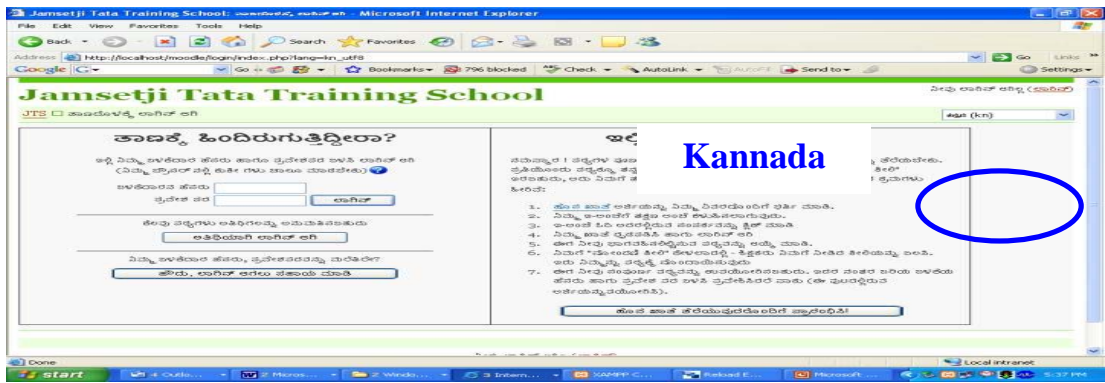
Jamsetji Tata Training School: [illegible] - Microsoft Internet Explorer

File Edit View Favorites Tools Help

Back Search Favorites

Address http://localhost/moodle/login/index.php?lang=kn_utf8

Go Links

Google Go Bookmarks 796 blocked Check AutoLink AutoFill Send to Settings

Jamsetji Tata Training School

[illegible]

JTS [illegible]

ಕನ್ನಡ (kn)

ಹಿಂದಿರುಗುತ್ತಿದ್ದೀರಾ?

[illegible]

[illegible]

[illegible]

ಲಾಗಿನ್

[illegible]

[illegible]

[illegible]

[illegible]

Kannada

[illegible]

1. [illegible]
2. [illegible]
3. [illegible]
4. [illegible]
5. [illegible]
6. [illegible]
7. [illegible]

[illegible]

Done

Local intranet

start

4 Outlo... 2 Micros... 2 Windo... 3 Intern... XAMPP C... Reload E... Microsoft ...

5:37 PM